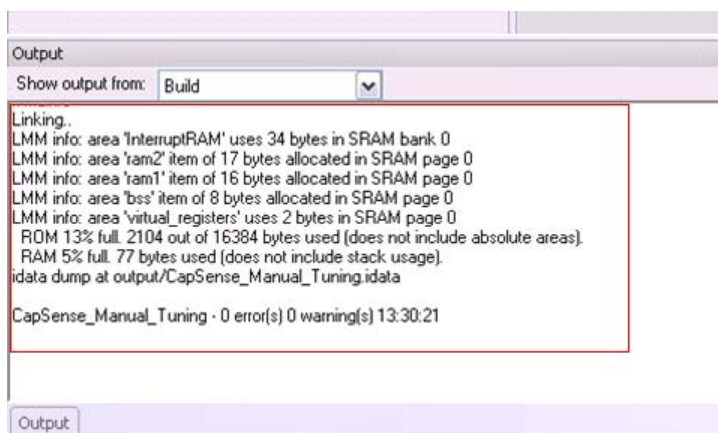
Output

Show output from: Build

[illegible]
Linking..
LMM info: area 'InterruptRAM' uses 34 bytes in SRAM bank 0
LMM info: area 'ram2' item of 17 bytes allocated in SRAM page 0
LMM info: area 'ram1' item of 16 bytes allocated in SRAM page 0
LMM info: area 'bss' item of 8 bytes allocated in SRAM page 0
LMM info: area 'virtual_registers' uses 2 bytes in SRAM page 0
ROM 13% full. 2104 out of 16384 bytes used (does not include absolute areas).
RAM 5% full. 77 bytes used (does not include stack usage).
idata dump at output/CapSense_Manual_Tuning.idata

CapSense_Manual_Tuning - 0 error(s) 0 warning(s) 13:30:21

Output